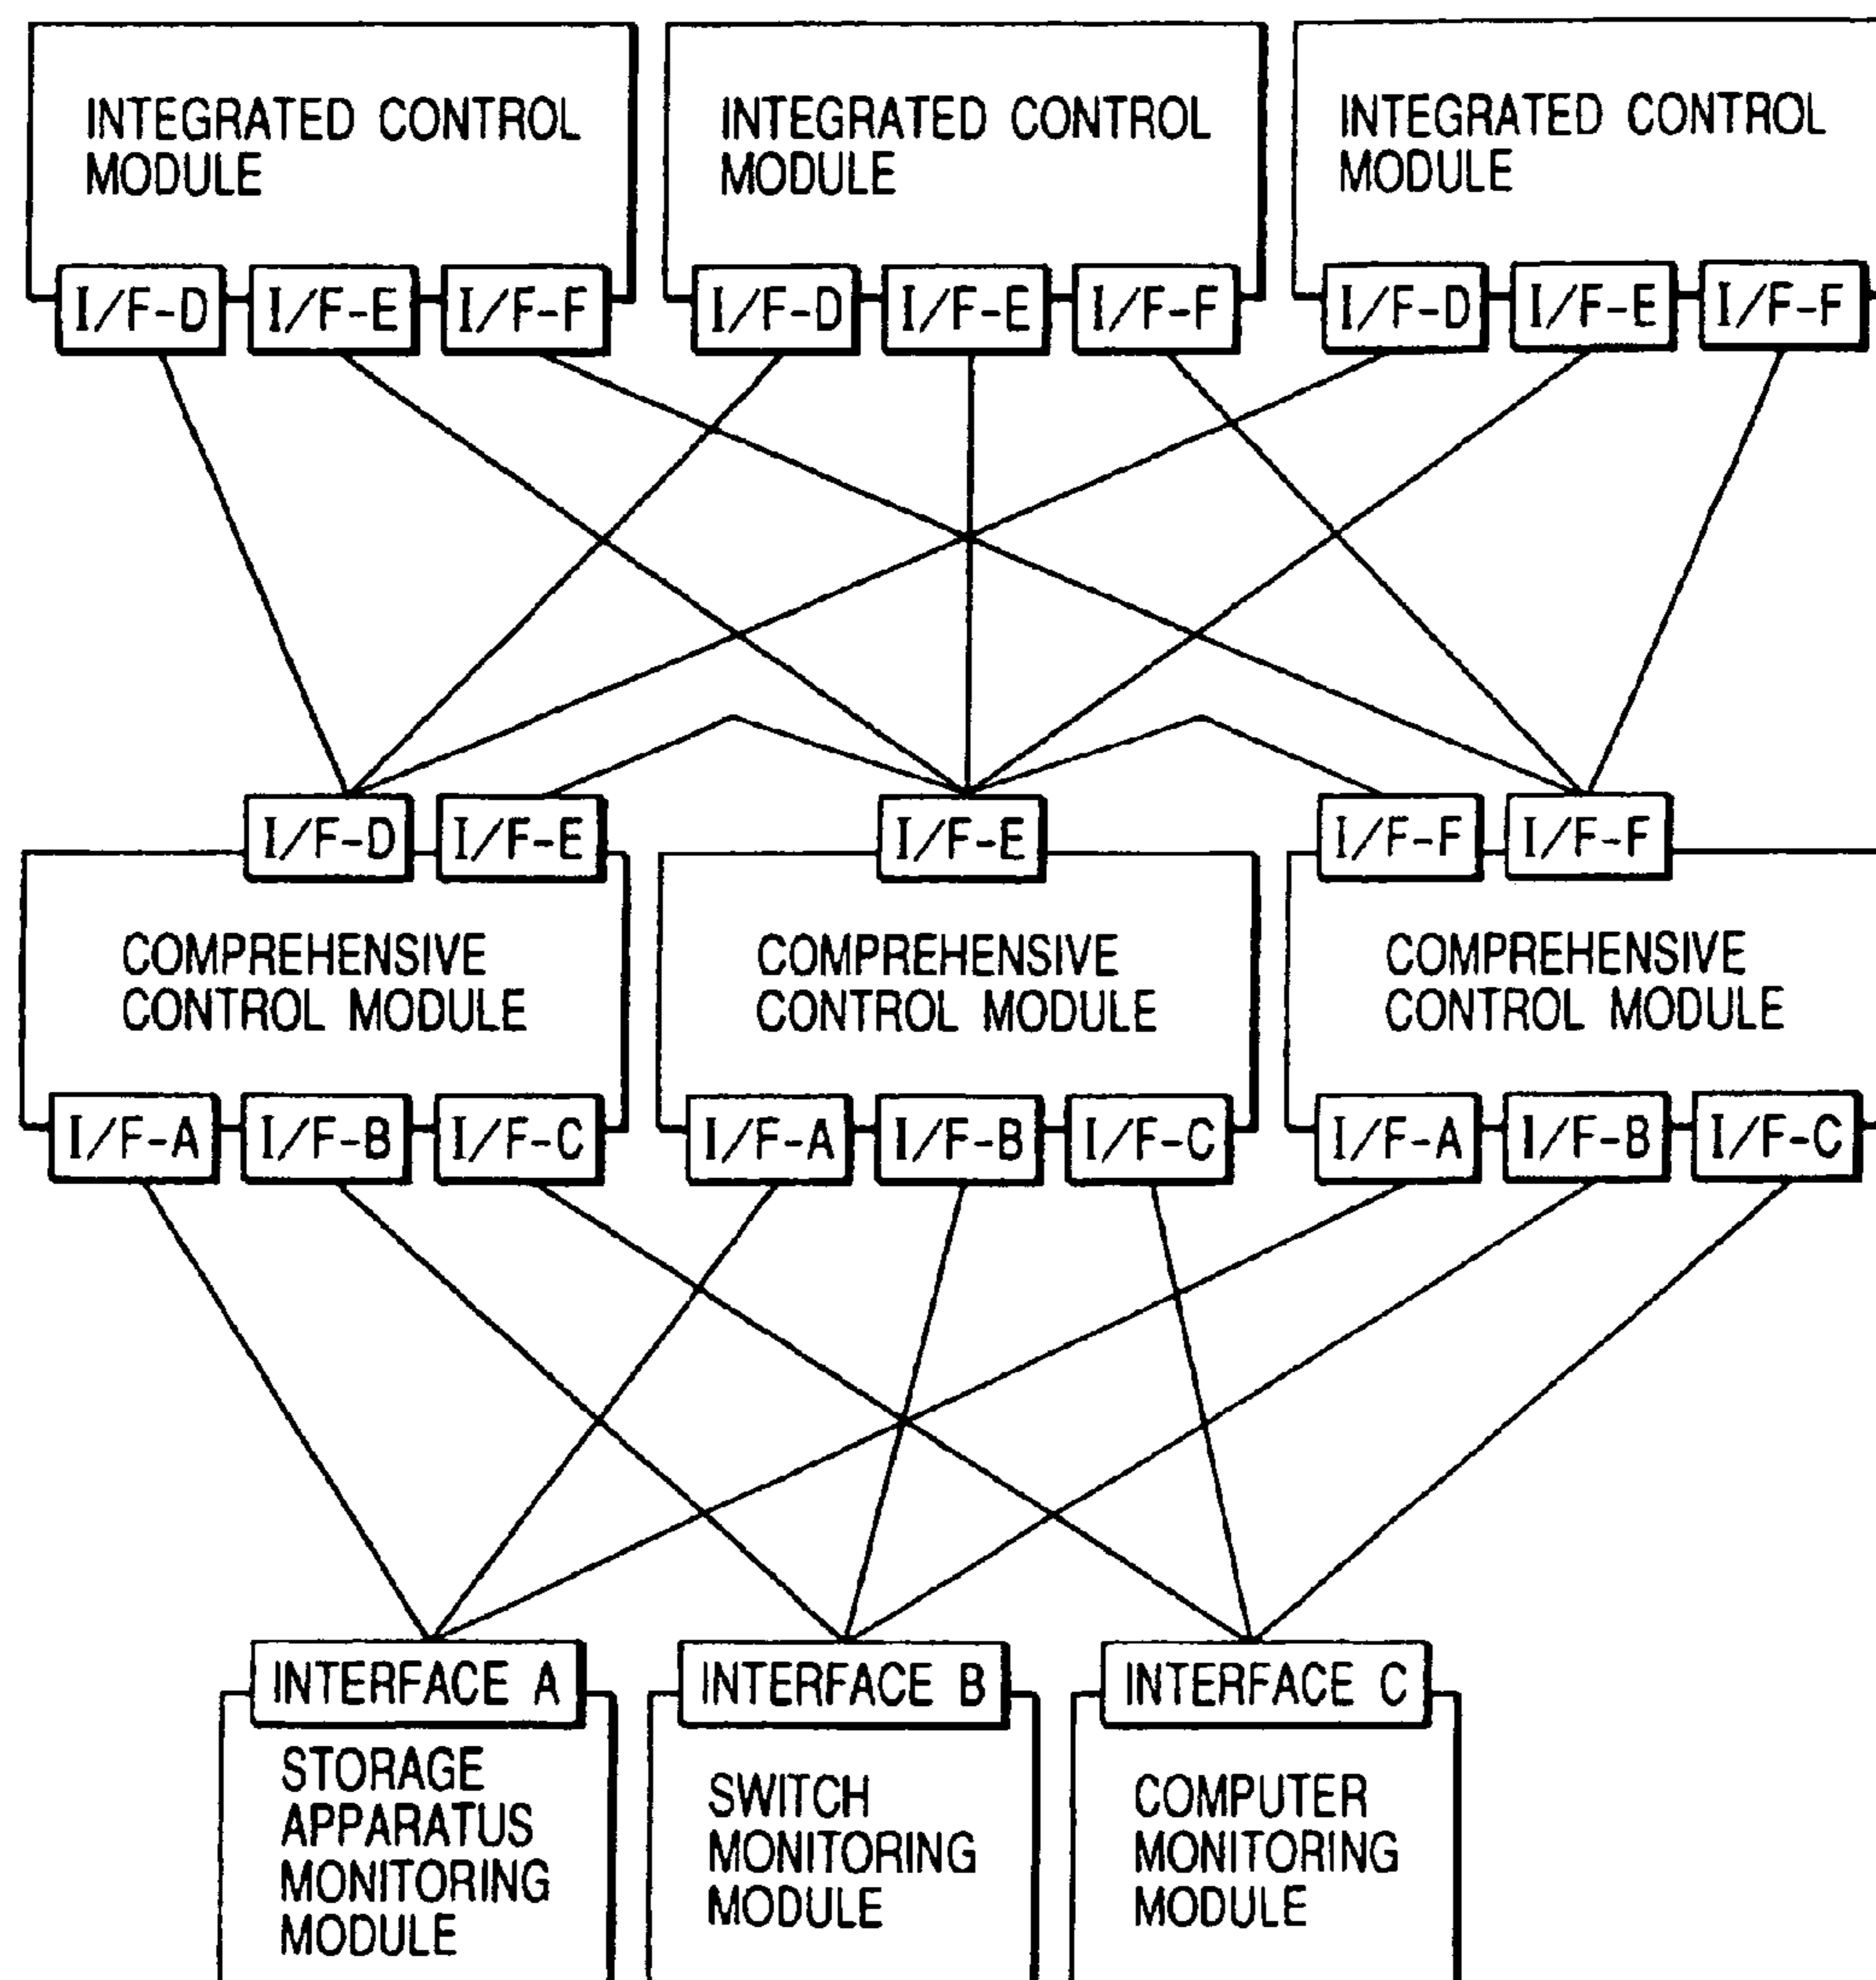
INTEGRATED CONTROL MODULE

I/F-D I/F-E I/F-F

INTEGRATED CONTROL MODULE

I/F-D I/F-E I/F-F

INTEGRATED CONTROL MODULE

I/F-D I/F-E I/F-F

I/F-D I/F-E

COMPREHENSIVE CONTROL MODULE

I/F-A I/F-B I/F-C

I/F-E

COMPREHENSIVE CONTROL MODULE

I/F-A I/F-B I/F-C

I/F-F I/F-F

COMPREHENSIVE CONTROL MODULE

I/F-A I/F-B I/F-C

INTERFACE A

STORAGE APPARATUS MONITORING MODULE

INTERFACE B

SWITCH MONITORING MODULE

INTERFACE C

COMPUTER MONITORING MODULE